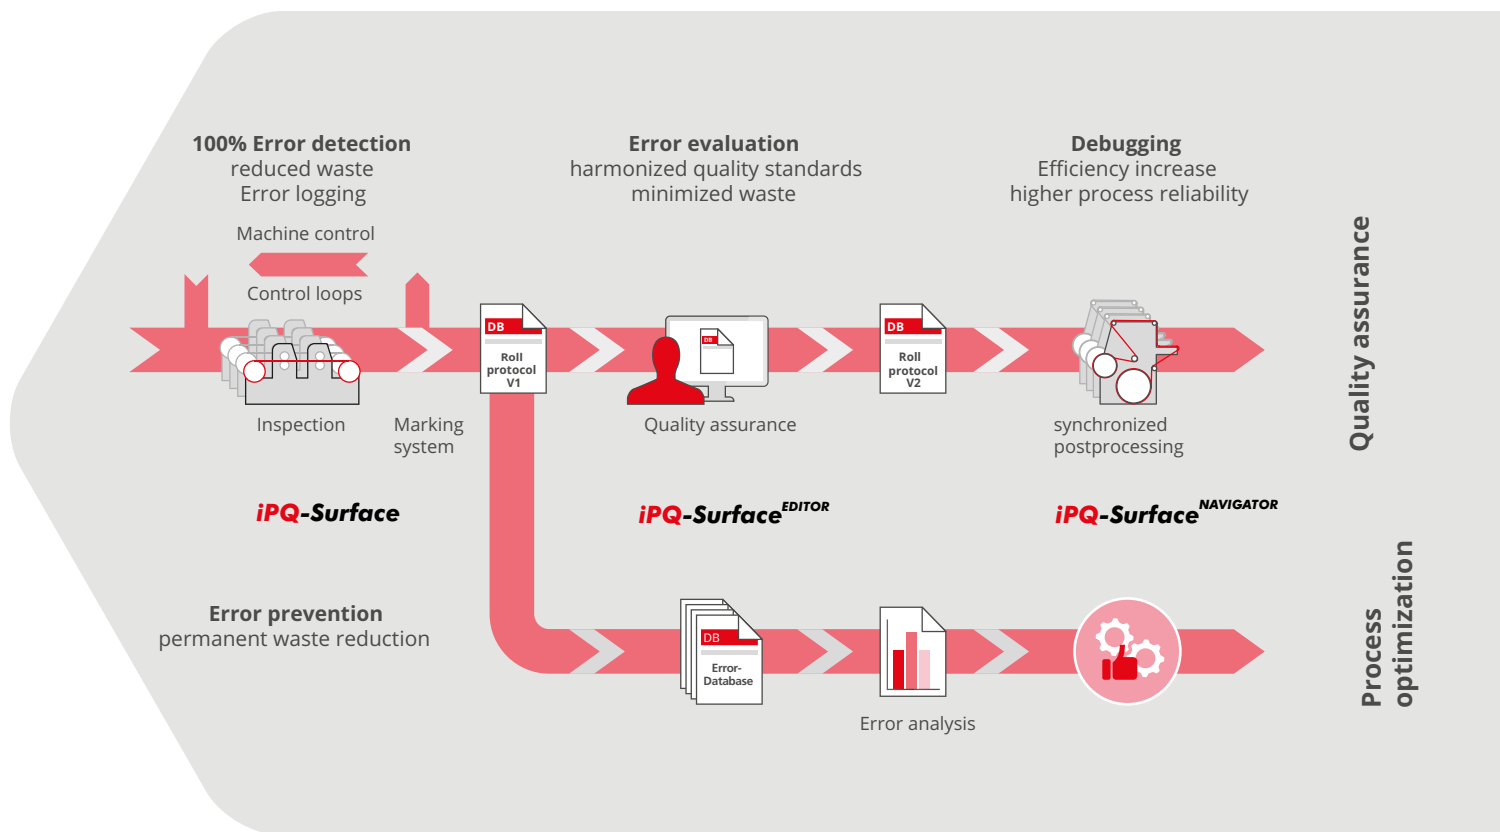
100% Error detection
reduced waste
Error logging

Error evaluation
harmonized quality standards
minimized waste

Debugging
Efficiency increase
higher process reliability

Machine control

Control loops

DB
Roll protocol V1

DB

DB
Roll protocol V2

Inspection

Marking system

Quality assurance

synchronized postprocessing

Quality assurance

iPQ-Surface

iPQ-Surface$^{EDITOR}$

iPQ-Surface$^{NAVIGATOR}$

Error prevention
permanent waste reduction

DB
Error-Database

Error analysis

Process optimization